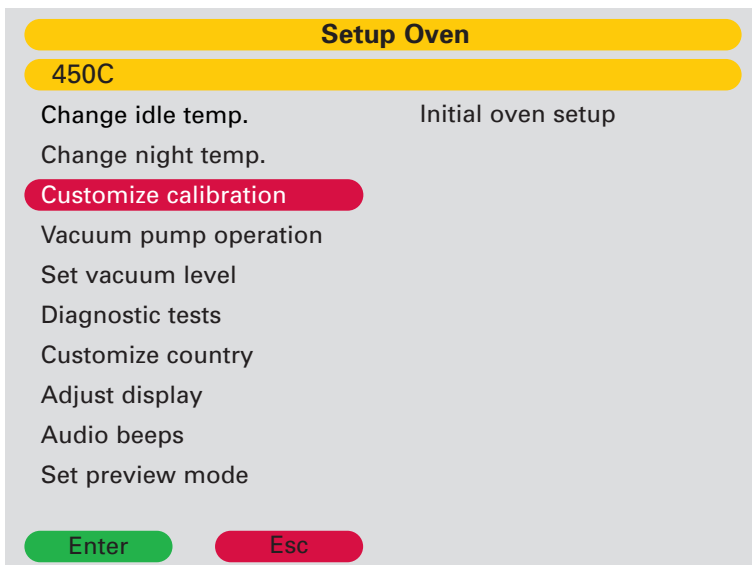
Setup Oven

450C

Change idle temp.

Change night temp.

Customize calibration

Vacuum pump operation

Set vacuum level

Diagnostic tests

Customize country

Adjust display

Audio beeps

Set preview mode

Initial oven setup

Enter

Esc